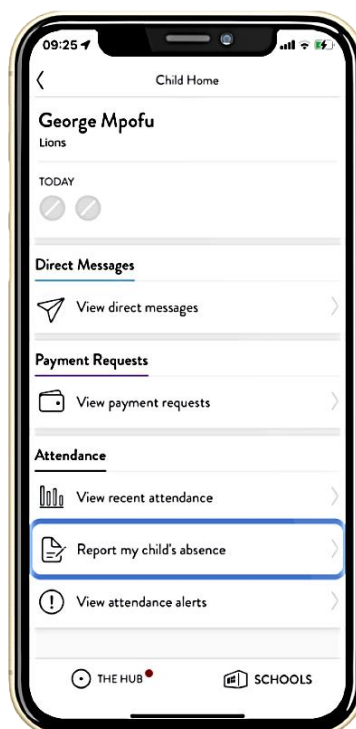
09:25

Child Home

George Mpofu
Lions

TODAY

Direct Messages

View direct messages

Payment Requests

View payment requests

Attendance

View recent attendance

Report my child's absence

View attendance alerts

THE HUB

SCHOOLS